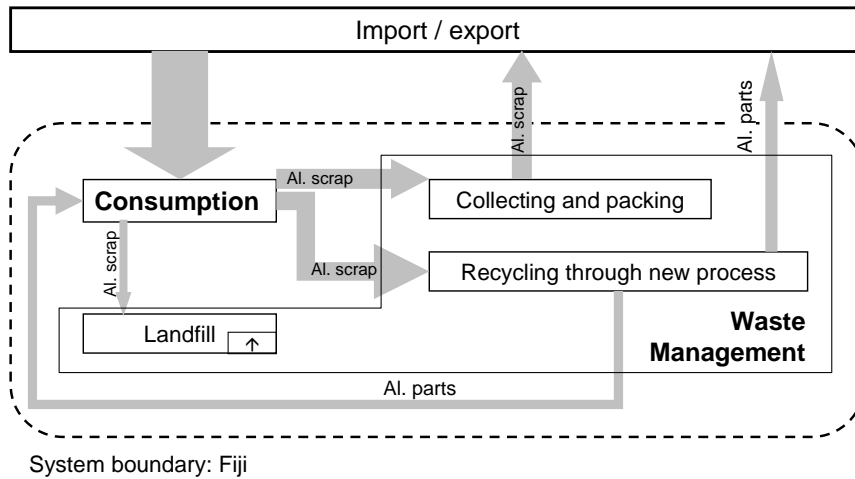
Import / export

Al. scrap

Al. parts

Consumption

Al. scrap

Collecting and packing

Al. scrap

Al. scrap

Recycling through new process

Landfill

↑

Waste Management

Al. parts

System boundary: Fiji